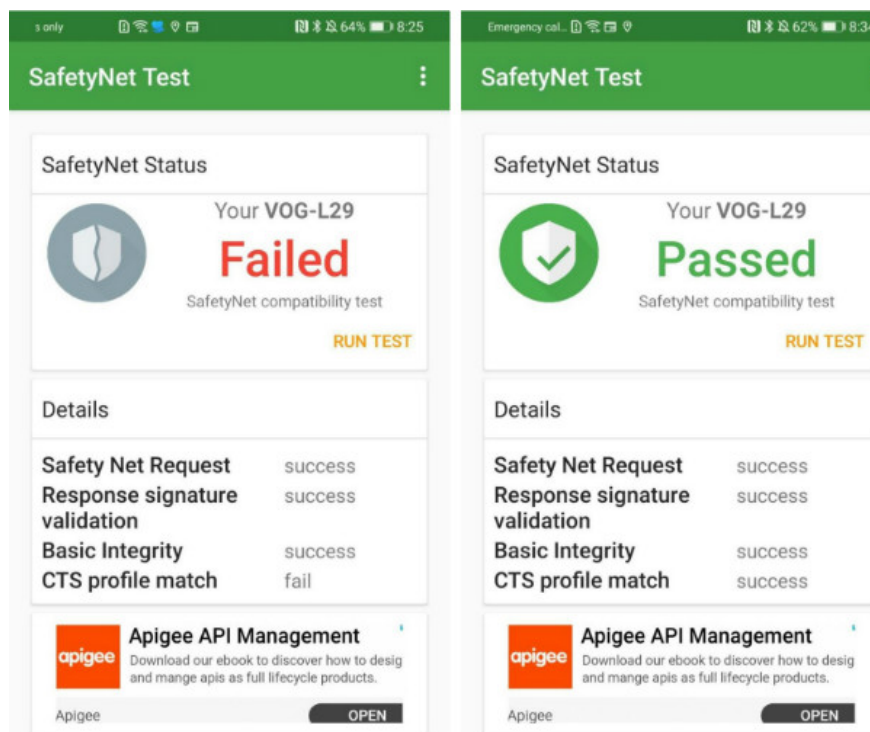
s only 64% 8:25

SafetyNet Test

SafetyNet Status

Your VOG-L29

Failed

SafetyNet compatibility test

RUN TEST

Details

| | |
|---|---|
| Safety Net Request | success |
| Response signature validation | success |
| Basic Integrity | success |
| CTS profile match | fail |

apigee

Apigee API Management

Download our ebook to discover how to desig and mange apis as full lifecycle products.

Apigee

OPEN

Emergency cal... 62% 8:3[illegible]

SafetyNet Test

SafetyNet Status

Your VOG-L29

Passed

SafetyNet compatibility test

RUN TEST

Details

| | |
|---|---|
| Safety Net Request | success |
| Response signature validation | success |
| Basic Integrity | success |
| CTS profile match | success |

apigee

Apigee API Management

Download our ebook to discover how to desig and mange apis as full lifecycle products.

Apigee

OPEN